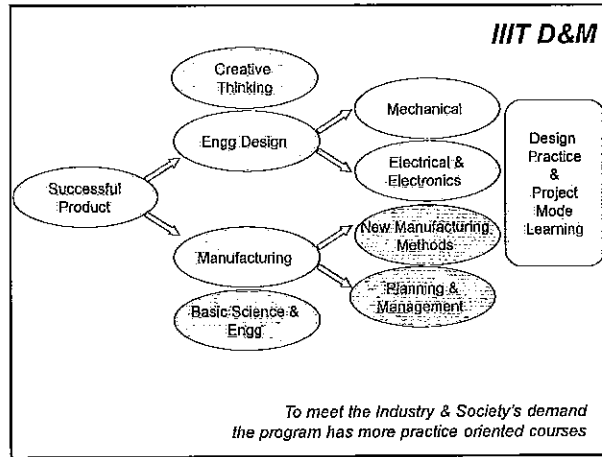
IIIT D&M

Creative Thinking

Engg Design

Mechanical

Electrical & Electronics

Design Practice & Project Mode Learning

Successful Product

Manufacturing

New Manufacturing Methods

Planning & Management

Basic Science & Engg

To meet the Industry & Society's demand the program has more practice oriented courses